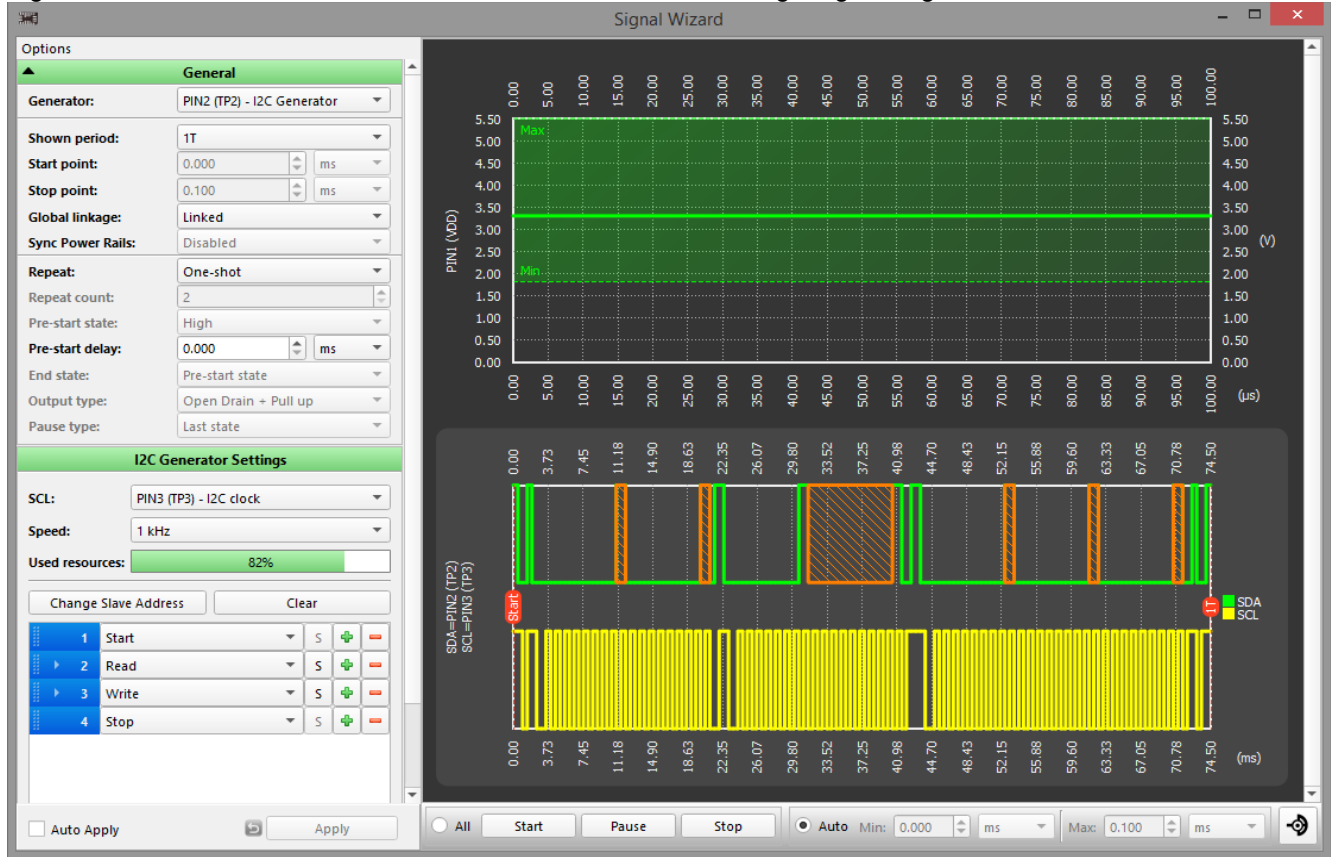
Signal Wizard

Options

General

| | |
|---|---|
| Generator: | PIN2 (TP2) - I2C Generator |
| Shown period: | 1T |
| Start point: | 0.000 ms |
| Stop point: | 0.100 ms |
| Global linkage: | Linked |
| Sync Power Rails: | Disabled |
| Repeat: | One-shot |
| Repeat count: | 2 |
| Pre-start state: | High |
| Pre-start delay: | 0.000 ms |
| End state: | Pre-start state |
| Output type: | Open Drain + Pull up |
| Pause type: | Last state |

I2C Generator Settings

| | |
|---|---|
| SCL: | PIN3 (TP3) - I2C clock |
| Speed: | 1 kHz |
| Used resources: | 82% |

Change Slave Address | Clear

| | | |
|---|---|---|
| 1 | Start | S |
| 2 | Read | S |
| 3 | Write | S |
| 4 | Stop | S |

Auto Apply | Apply

0.00 5.00 10.00 15.00 20.00 25.00 30.00 35.00 40.00 45.00 50.00 55.00 60.00 65.00 70.00 75.00 80.00 85.00 90.00 95.00 100.00

5.50 5.00 4.50 4.00 3.50 3.00 2.50 2.00 1.50 1.00 0.50 0.00

Max

Min

PIN1 (VDD)

(V)

(µs)

0.00 3.73 7.45 11.18 14.90 18.63 22.35 26.07 29.80 33.52 37.25 40.98 44.70 48.43 52.15 55.88 59.60 63.33 67.05 70.78 74.50

SDA=PIN2 (TP2)
SCL=PIN3 (TP3)

Start

1T

SDA
SCL

(ms)

All | Start | Pause | Stop | Auto | Min: 0.000 ms | Max: 0.100 ms